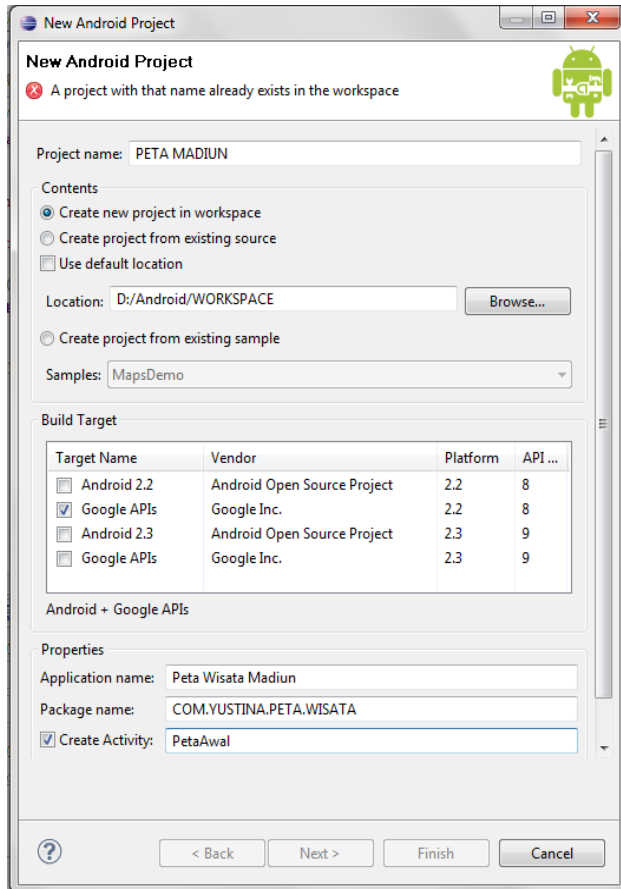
New Android Project

New Android Project

A project with that name already exists in the workspace

Project name: PETA MADIUN

Contents

Create new project in workspace

Create project from existing source

Use default location

Location: D:/Android/WORKSPACE Browse...

Create project from existing sample

Samples: MapsDemo

Build Target

| Target Name | Vendor | Platform | API ... |
|---|---|---|---|
| Android 2.2 | Android Open Source Project | 2.2 | 8 |
| Google APIs | Google Inc. | 2.2 | 8 |
| Android 2.3 | Android Open Source Project | 2.3 | 9 |
| Google APIs | Google Inc. | 2.3 | 9 |

Android + Google APIs

Properties

Application name: Peta Wisata Madiun

Package name: COM.YUSTINA.PETA.WISATA

Create Activity: PetaAwal

< Back Next > Finish Cancel